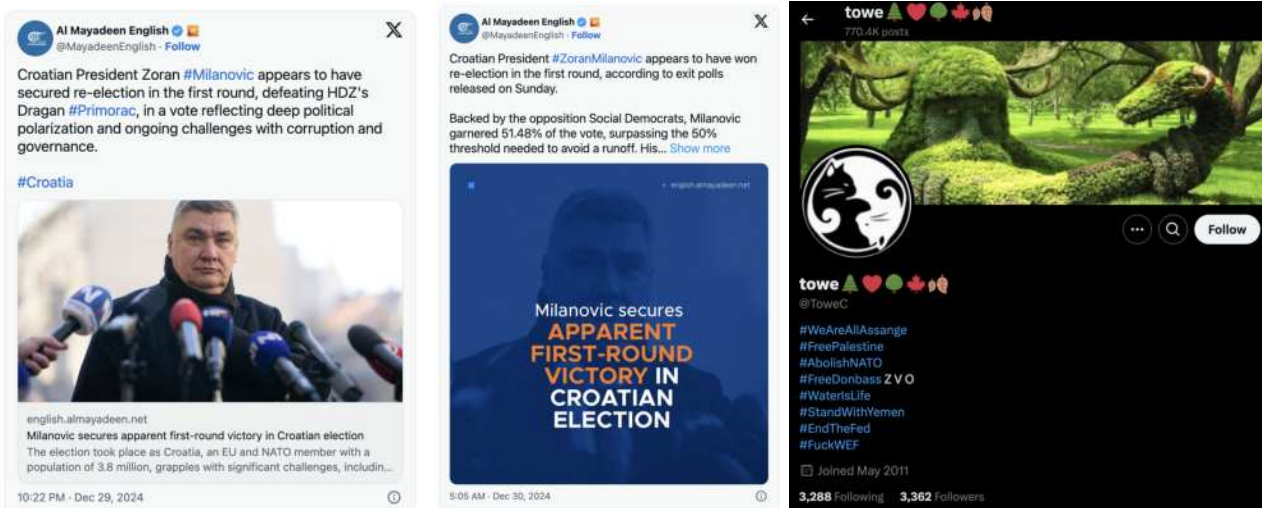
Al Mayadeen English
@MayadeenEnglish · Follow

Croatian President Zoran #Milanovic appears to have secured re-election in the first round, defeating HDZ's Dragan #Primorac, in a vote reflecting deep political polarization and ongoing challenges with corruption and governance.

#Croatia

english.almayadeen.net
Milanovic secures apparent first-round victory in Croatian election
The election took place as Croatia, an EU and NATO member with a population of 3.8 million, grapples with significant challenges, includin...

10:22 PM · Dec 29, 2024

Al Mayadeen English
@MayadeenEnglish · Follow

Croatian President #ZoranMilanovic appears to have won re-election in the first round, according to exit polls released on Sunday.

Backed by the opposition Social Democrats, Milanovic garnered 51.48% of the vote, surpassing the 50% threshold needed to avoid a runoff. His... Show more

english.almayadeen.net

Milanovic secures APPARENT FIRST-ROUND VICTORY IN CROATIAN ELECTION

5:05 AM · Dec 30, 2024

towe
770.4K posts

Follow

towe
@ToweC

#WeAreAllAssange
#FreePalestine
#AbolishNATO
#FreeDonbass ZVO
#WaterIsLife
#StandWithYemen
#EndTheFed
#FuckWEF

Joined May 2011

3,288 Following 3,362 Followers